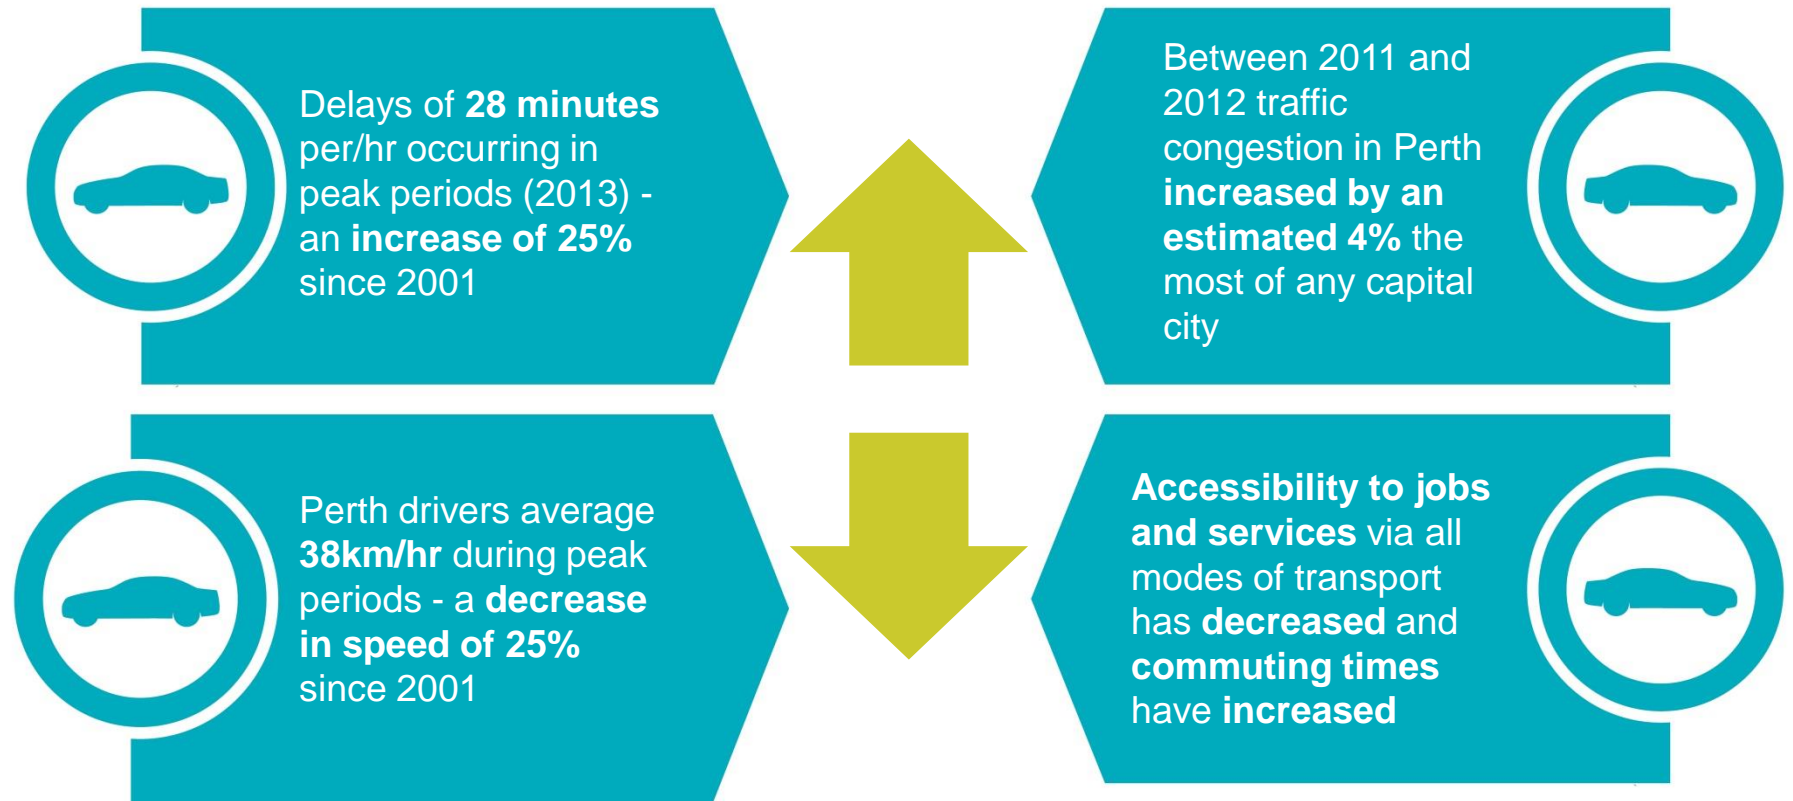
Delays of 28 minutes per/hr occurring in peak periods (2013) - an increase of 25% since 2001

Between 2011 and 2012 traffic congestion in Perth increased by an estimated 4% the most of any capital city

Perth drivers average 38km/hr during peak periods - a decrease in speed of 25% since 2001

Accessibility to jobs and services via all modes of transport has decreased and commuting times have increased